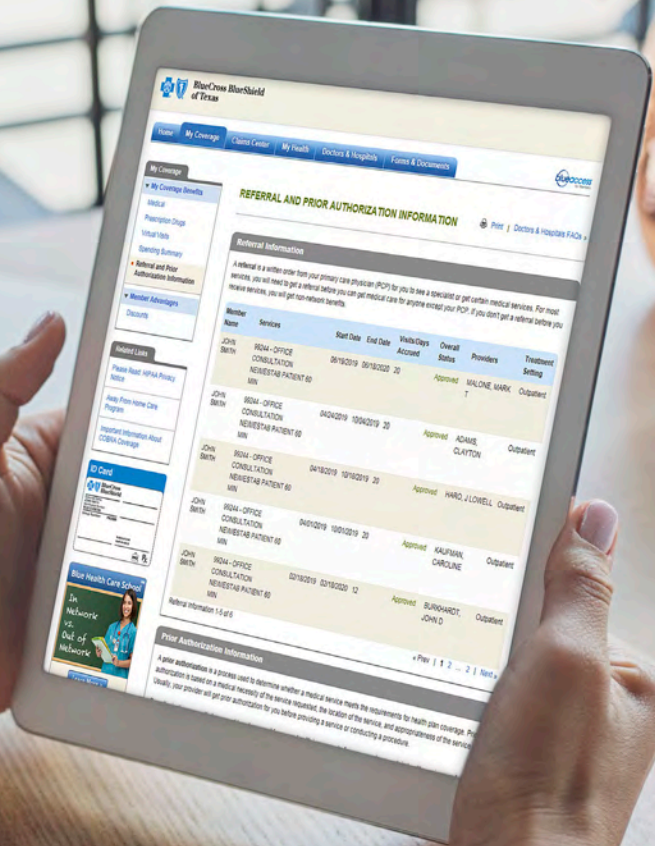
BlueCross BlueShield of Texas

Home | My Coverage | Claims Center | My Health | Doctors & Hospitals | Forms & Documents

blueaccess

My Coverage

▼ My Coverage Benefits

Medical

Prescription Drugs

Virtual Visits

Spending Summary

• Referral and Prior Authorization Information

▼ Member Advantages

Discounts

Related Links

Please Read: HIPAA Privacy Notice

Away From Home Care Program

Important Information About COBRA Coverage

ID Card

Blue Health Care School

In Network vs. Out of Network

REFERRAL AND PRIOR AUTHORIZATION INFORMATION

Print | Doctors & Hospitals FAQs »

Referral Information

A referral is a written order from your primary care physician (PCP) for you to see a specialist or get certain medical services. For most services, you will need to get a referral before you can get medical care for anyone except your PCP. If you don't get a referral before you receive services, you will get non-network benefits.

| Member Name | Services | Start Date | End Date | Visits/Days Accrued | Overall Status | Providers | Treatment Setting |
|---|---|---|---|---|---|---|---|
| JOHN SMITH | 99244 - OFFICE CONSULTATION NEW/ESTAB PATIENT 60 MIN | 06/19/2019 | 06/18/2020 | 20 | Approved | MALONE, MARK T | Outpatient |
| JOHN SMITH | 99244 - OFFICE CONSULTATION NEW/ESTAB PATIENT 60 MIN | 04/04/2019 | 10/04/2019 | 20 | Approved | ADAMS, CLAYTON | Outpatient |
| JOHN SMITH | 99244 - OFFICE CONSULTATION NEW/ESTAB PATIENT 60 MIN | 04/18/2019 | 10/18/2019 | 20 | Approved | HARO, J LOWELL | Outpatient |
| JOHN SMITH | 99244 - OFFICE CONSULTATION NEW/ESTAB PATIENT 60 MIN | 04/01/2019 | 10/01/2019 | 20 | Approved | KAUFMAN, CAROLINE | Outpatient |
| JOHN SMITH | 99244 - OFFICE CONSULTATION NEW/ESTAB PATIENT 60 MIN | 02/18/2019 | 02/18/2020 | 12 | Approved | BURKHARDT, JOHN D | Outpatient |

Referral Information 1-5 of 6

« Prev | 1 2 ... 2 | Next »

Prior Authorization Information

A prior authorization is a process used to determine whether a medical service meets the requirements for health plan coverage. Pr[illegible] authorization is based on a medical necessity of the service requested, the location of the service, and appropriateness of the service. Usually, your provider will get prior authorization for you before providing a service or conducting a procedure.